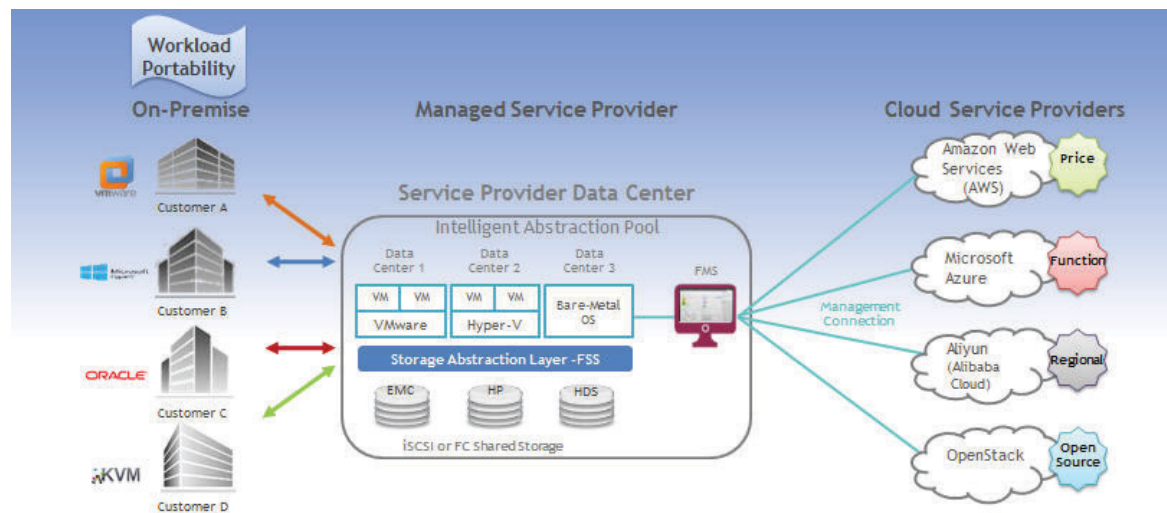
Workload Portability

On-Premise

Managed Service Provider

Cloud Service Providers

vmware
Customer A

Microsoft Hyper-V
Customer B

ORACLE
Customer C

KVM
Customer D

Service Provider Data Center

Intelligent Abstraction Pool

Data Center 1

Data Center 2

Data Center 3

VM VM
VMware

VM VM
Hyper-V

Bare-Metal OS

FMS

Storage Abstraction Layer -FSS

EMC HP HDS

iSCSI or FC Shared Storage

Management Connection

Amazon Web Services (AWS)
Price

Microsoft Azure
Function

Aliyun (Alibaba Cloud)
Regional

OpenStack
Open Source